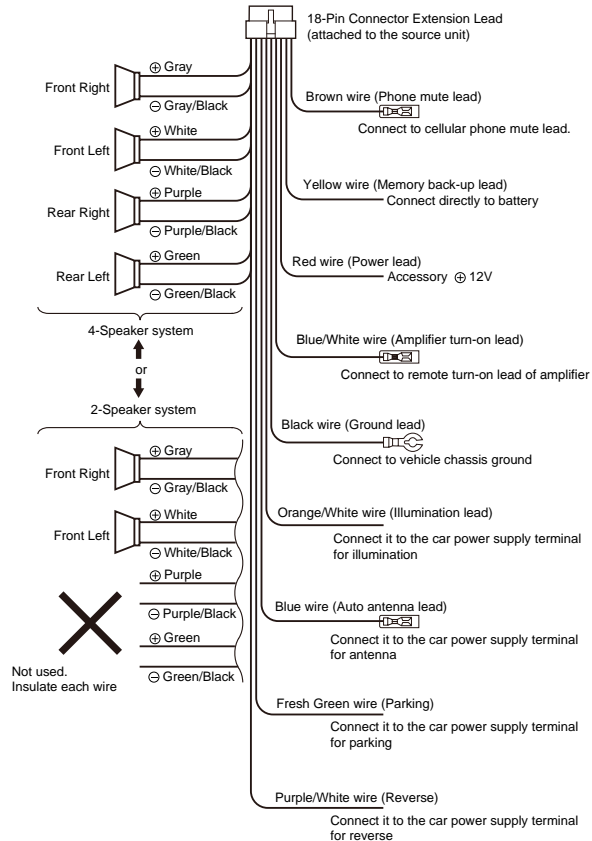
18-Pin Connector Extension Lead
(attached to the source unit)

Front Right
⊕ Gray
⊖ Gray/Black

Front Left
⊕ White
⊖ White/Black

Rear Right
⊕ Purple
⊖ Purple/Black

Rear Left
⊕ Green
⊖ Green/Black

4-Speaker system
or
2-Speaker system

Front Right
⊕ Gray
⊖ Gray/Black

Front Left
⊕ White
⊖ White/Black

⊕ Purple
⊖ Purple/Black
⊕ Green
⊖ Green/Black

Not used.
Insulate each wire

Brown wire (Phone mute lead)
Connect to cellular phone mute lead.

Yellow wire (Memory back-up lead)
Connect directly to battery

Red wire (Power lead)
Accessory ⊕ 12V

Blue/White wire (Amplifier turn-on lead)
Connect to remote turn-on lead of amplifier

Black wire (Ground lead)
Connect to vehicle chassis ground

Orange/White wire (Illumination lead)
Connect it to the car power supply terminal for illumination

Blue wire (Auto antenna lead)
Connect it to the car power supply terminal for antenna

Fresh Green wire (Parking)
Connect it to the car power supply terminal for parking

Purple/White wire (Reverse)
Connect it to the car power supply terminal for reverse